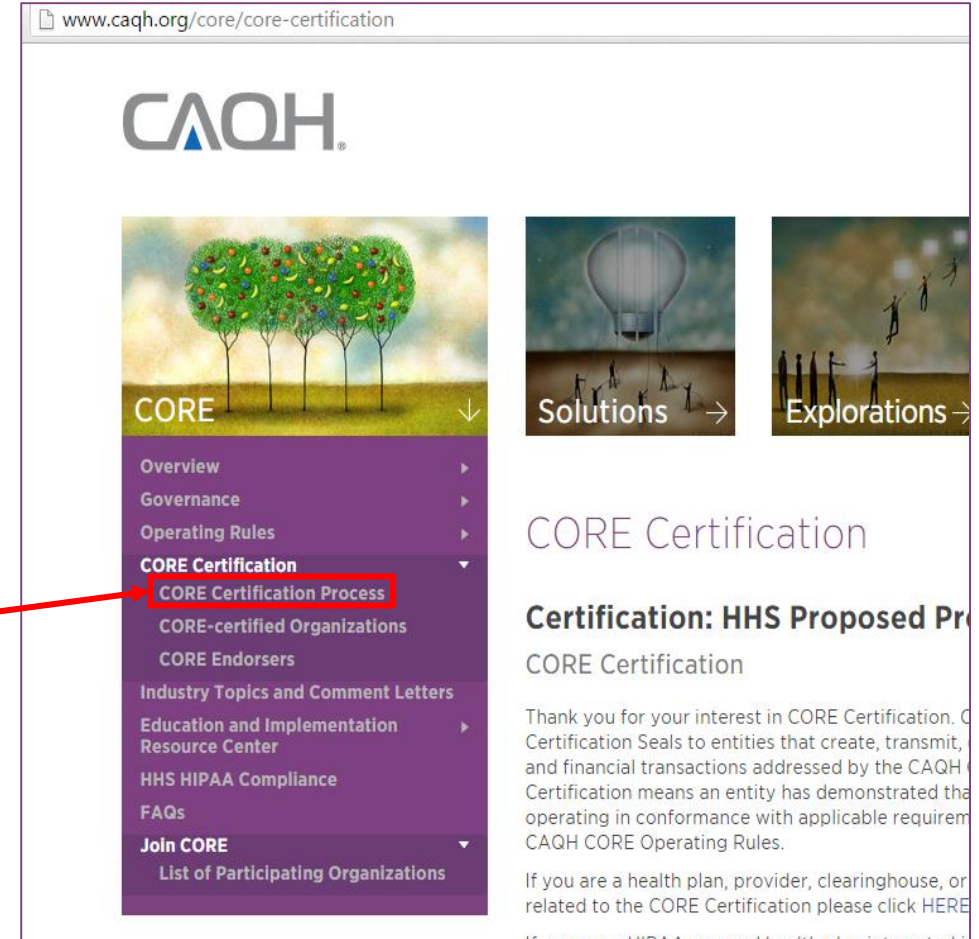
www.caqh.org/core/core-certification

CAQH

CORE

Solutions

Explorations

Overview
Governance
Operating Rules
CORE Certification
CORE Certification Process
CORE-certified Organizations
CORE Endorsers
Industry Topics and Comment Letters
Education and Implementation Resource Center
HHS HIPAA Compliance
FAQs
Join CORE
List of Participating Organizations

CORE Certification

Certification: HHS Proposed Pr

CORE Certification

Thank you for your interest in CORE Certification. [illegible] Certification Seals to entities that create, transmit, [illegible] and financial transactions addressed by the CAQH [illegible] Certification means an entity has demonstrated tha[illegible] operating in conformance with applicable requirem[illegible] CAQH CORE Operating Rules.

If you are a health plan, provider, clearinghouse, or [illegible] related to the CORE Certification please click HERE

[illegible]